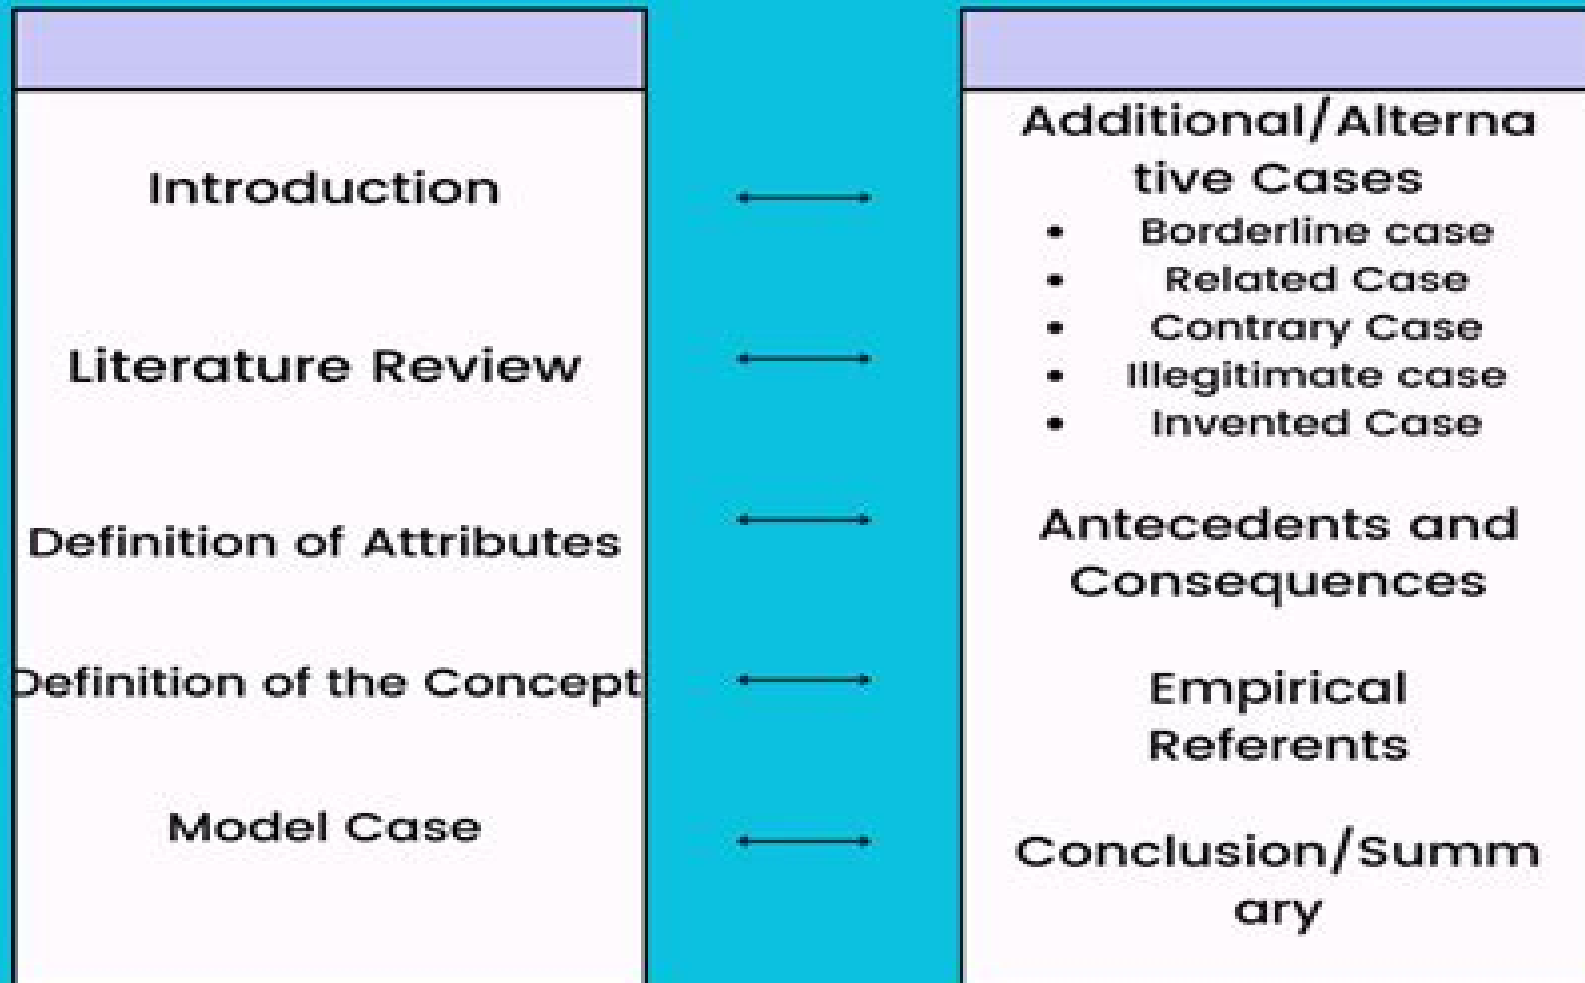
Introduction

Literature Review

Definition of Attributes

Definition of the Concept

Model Case

Additional/Alternative Cases

- Borderline case
- Related Case
- Contrary Case
- Illegitimate case
- Invented Case

Antecedents and Consequences

Empirical Referents

Conclusion/Summary